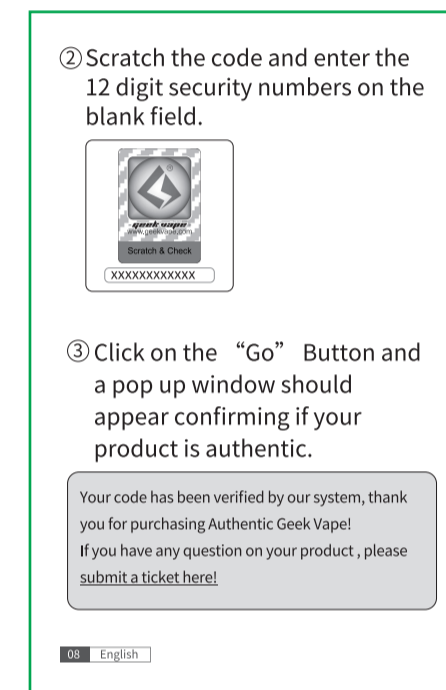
②Scratch the code and enter the 12 digit security numbers on the blank field.

geek vape
www.geekvape.com
Scratch & Check
XXXXXXXXXXXX

③Click on the “Go” Button and a pop up window should appear confirming if your product is authentic.

Your code has been verified by our system, thank you for purchasing Authentic Geek Vape!
If you have any question on your product , please submit a ticket here!

08 English